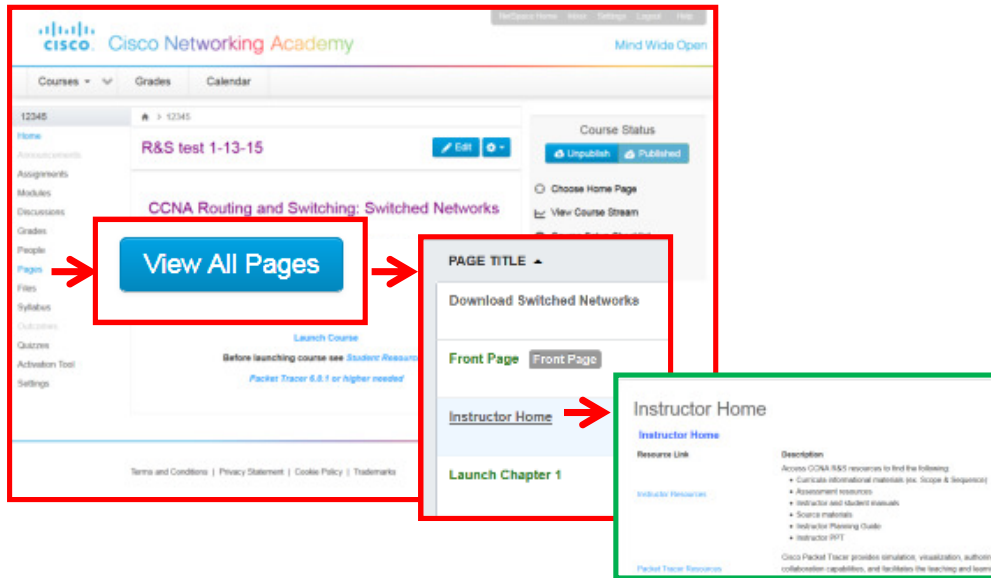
NetSpace Home Inbox Settings Logout Help

cisco Cisco Networking Academy

Mind Wide Open

Courses Grades Calendar

12345
Home
Announcements
Assignments
Modules
Discussions
Grades
People
Pages
Files
Syllabus
Outcomes
Quizzes
Activation Tool
Settings

12345

R&S test 1-13-15

Edit

Course Status

Unpublish Published

Choose Home Page

View Course Stream

CCNA Routing and Switching: Switched Networks

View All Pages

Launch Course

Before launching course see Student Resources

Packet Tracer 6.0.1 or higher needed

Terms and Conditions | Privacy Statement | Cookie Policy | Trademarks

PAGE TITLE

Download Switched Networks

Front Page Front Page

Instructor Home

Launch Chapter 1

Instructor Home

Instructor Home

| Resource Link | Description |
|---|---|
| Instructor Resources | Access CCNA R&S resources to find the following: • Curricula informational materials (ex. Scope & Sequence) • Assessment resources • Instructor and student manuals • Source materials • Instructor Planning Guide • Instructor PPT |
| Packet Tracer Resources | Cisco Packet Tracer provides simulation, visualization, authoring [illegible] collaboration capabilities, and facilitates the teaching and learni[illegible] |